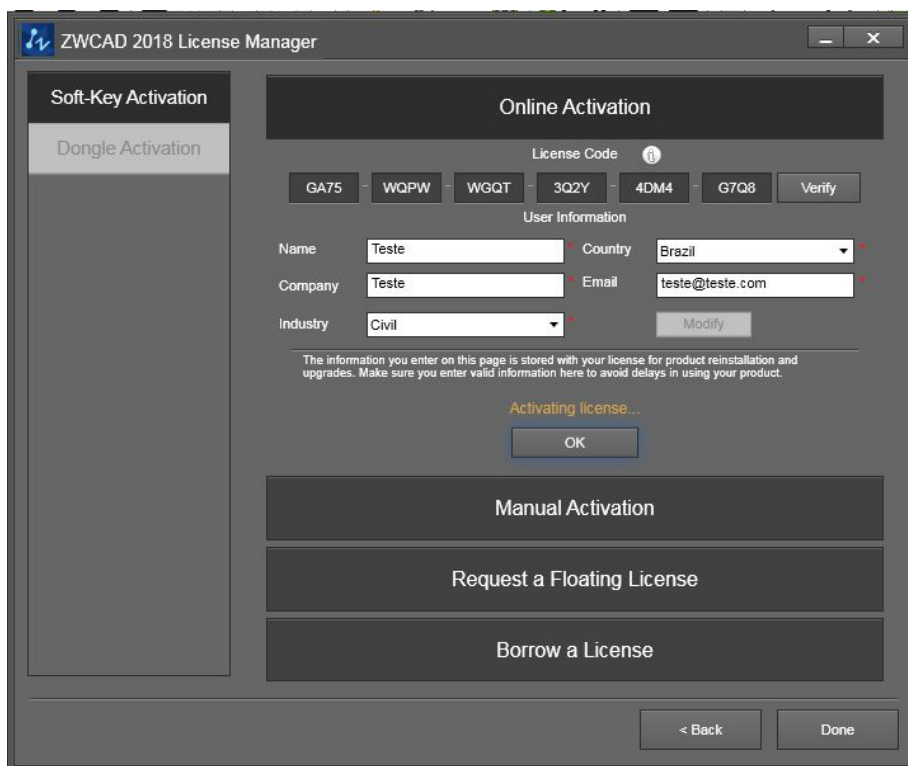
ZWCAD 2018 License Manager

Soft-Key Activation

Dongle Activation

Online Activation

License Code

GA75 - WQPW - WGQT - 3Q2Y - 4DM4 - G7Q8 Verify

User Information

Name Teste * Country Brazil *

Company Teste * Email teste@teste.com *

Industry Civil * Modify

The information you enter on this page is stored with your license for product reinstallation and upgrades. Make sure you enter valid information here to avoid delays in using your product.

Activating license...

OK

Manual Activation

Request a Floating License

Borrow a License

< Back Done